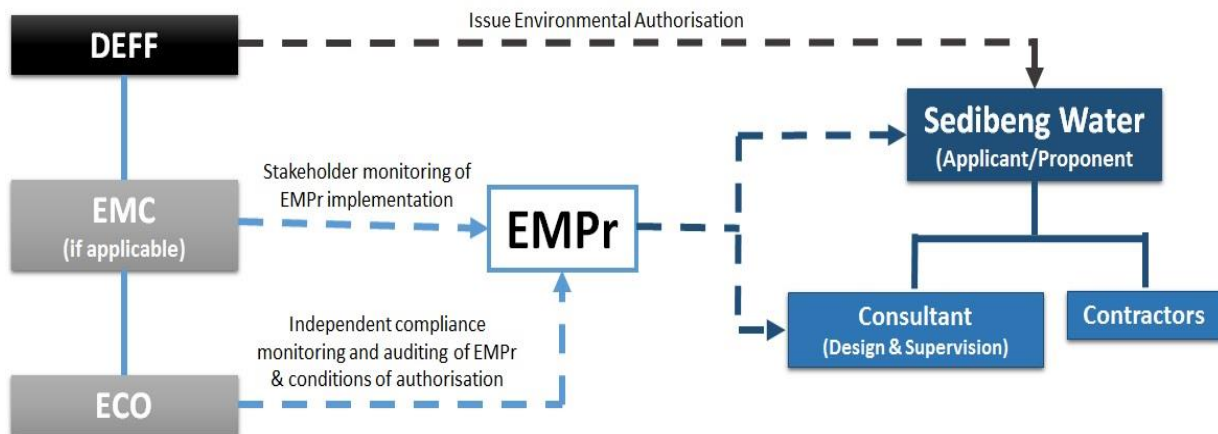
DEFF

Issue Environmental Authorisation

Sedibeng Water
(Applicant/Proponent

EMC
(if applicable)

Stakeholder monitoring of EMPr implementation

EMPr

Consultant
(Design & Supervision)

Contractors

Independent compliance monitoring and auditing of EMPr & conditions of authorisation

ECO